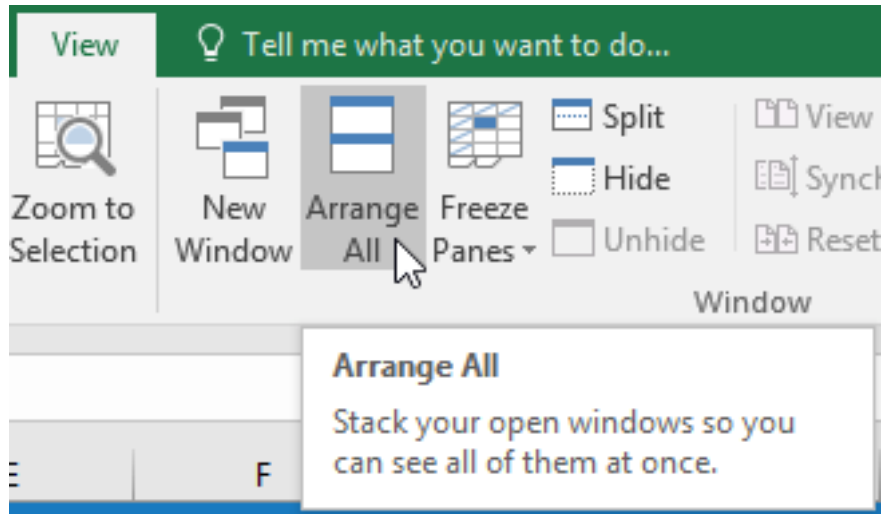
View

Tell me what you want to do...

Zoom to Selection

New Window

Arrange All

Freeze Panes

Split

Hide

Unhide

View

Synch

Reset

Window

Arrange All

Stack your open windows so you can see all of them at once.

E

F